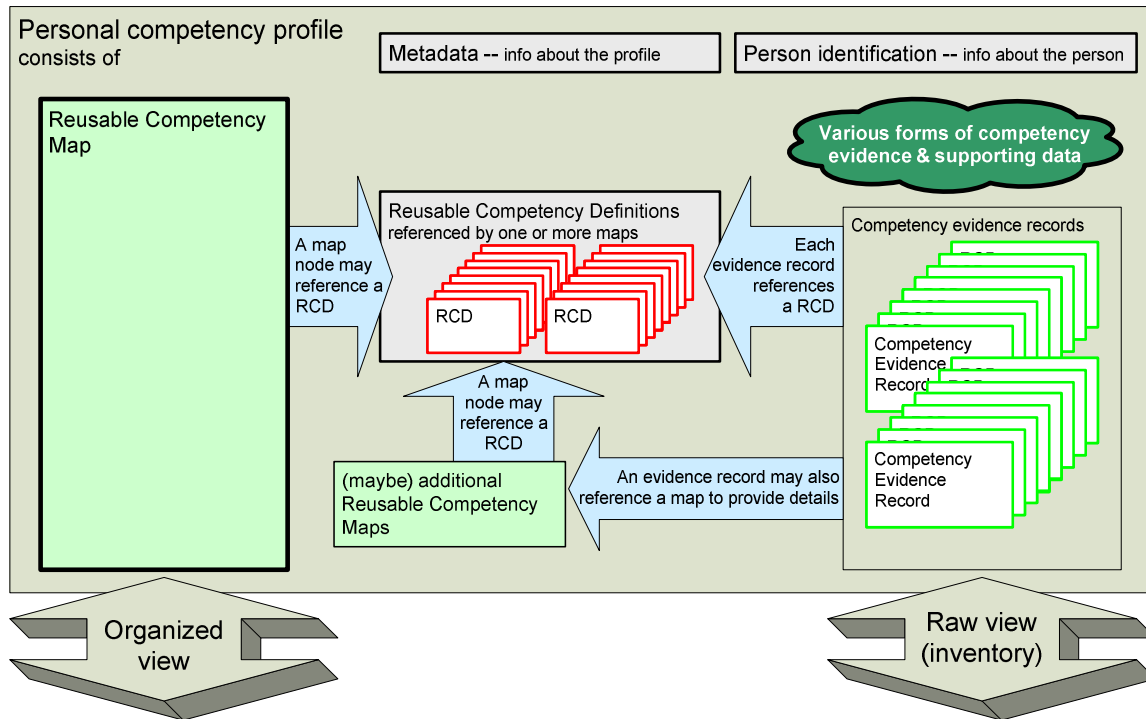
Personal competency profile consists of

Metadata -- info about the profile

Person identification -- info about the person

Reusable Competency Map

Various forms of competency evidence & supporting data

Reusable Competency Definitions referenced by one or more maps

A map node may reference a RCD

RCD

RCD

Each evidence record references a RCD

Competency evidence records

Competency Evidence Record

Competency Evidence Record

A map node may reference a RCD

(maybe) additional Reusable Competency Maps

An evidence record may also reference a map to provide details

Organized view

Raw view (inventory)